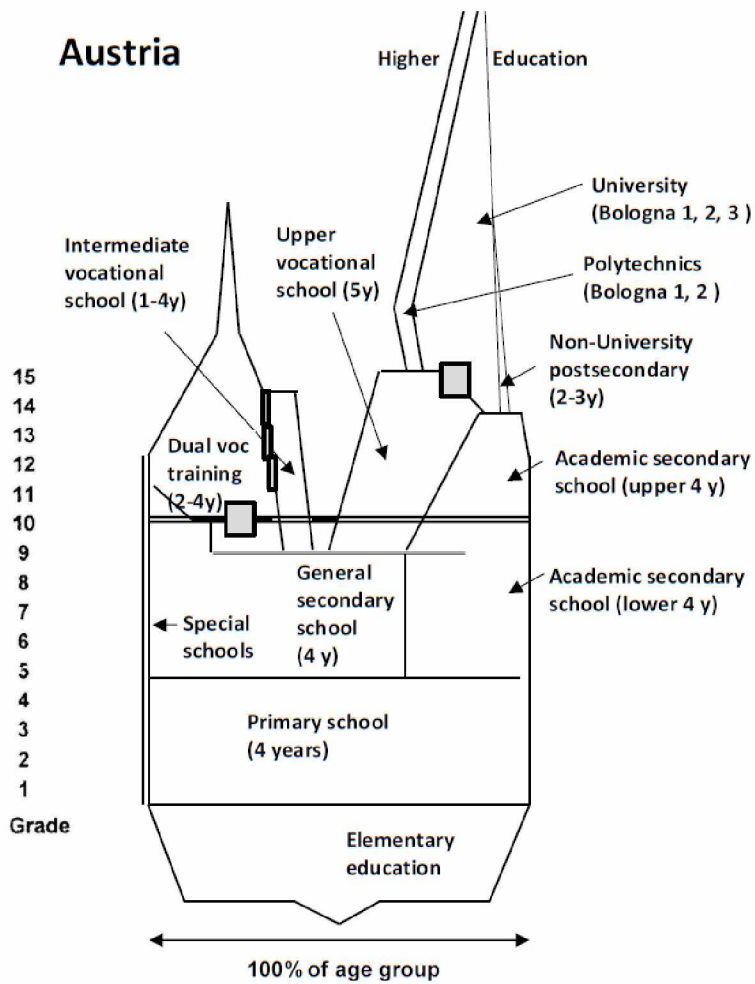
Austria

Higher Education

University (Bologna 1, 2, 3 )

Intermediate vocational school (1-4y)

Upper vocational school (5y)

Polytechnics (Bologna 1, 2 )

Non-University postsecondary (2-3y)

15
14
13
12
11
10
9
8
7
6
5
4
3
2
1
Grade

Dual voc training (2-4y)

Academic secondary school (upper 4 y)

General secondary school (4 y)

Academic secondary school (lower 4 y)

Special schools

Primary school (4 years)

Elementary education

100% of age group